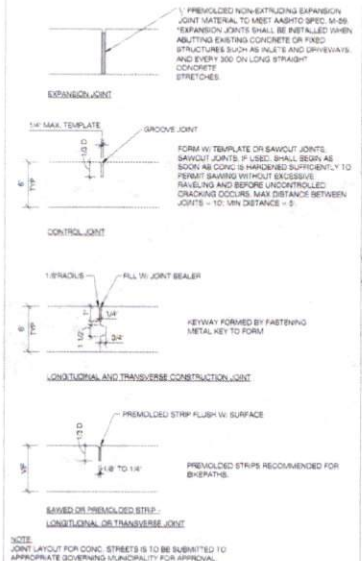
½" PREMOLDED NON-EXTRUDING EXPANSION JOINT MATERIAL TO MEET AASHTO SPEC. M-59. *EXPANSION JOINTS SHALL BE INSTALLED WHEN ABUTTING EXISTING CONCRETE OR FIXED STRUCTURES SUCH AS INLETS AND DRIVEWAYS, AND EVERY 300' ON LONG STRAIGHT CONCRETE STRETCHES.

EXPANSION JOINT

1/4" MAX. TEMPLATE

GROOVE JOINT

D/3

6"

TYP.

FORM W/ TEMPLATE OR SAWCUT JOINTS. SAWCUT JOINTS, IF USED, SHALL BEGIN AS SOON AS CONC IS HARDENED SUFFICIENTLY TO PERMIT SAWING WITHOUT EXCESSIVE RAVELING AND BEFORE UNCONTROLLED CRACKING OCCURS. MAX DISTANCE BETWEEN JOINTS – 10', MIN DISTANCE – 5'.

CONTROL JOINT

1/8"RADIUS

FILL W/ JOINT SEALER

1/4"

6"

TYP.

1 1/2"

3/4"

KEYWAY FORMED BY FASTENING METAL KEY TO FORM

LONGITUDINAL AND TRANSVERSE CONSTRUCTION JOINT

PREMOLDED STRIP FLUSH W/ SURFACE

D/3

3/8"

1/8 TO 1/4"

PREMOLDED STRIPS RECOMMENDED FOR BIKEPATHS.

SAWED OR PREMOLDED STRIP - LONGITUDINAL OR TRANSVERSE JOINT

NOTE:
JOINT LAYOUT FOR CONC. STREETS IS TO BE SUBMITTED TO APPROPRIATE GOVERNING MUNICIPALITY FOR APPROVAL.